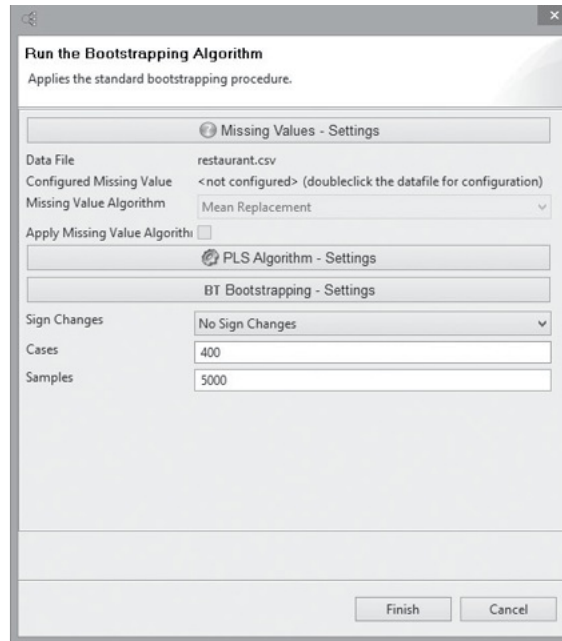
Run the Bootstrapping Algorithm

Applies the standard bootstrapping procedure.

Missing Values - Settings

Data File restaurant.csv

Configured Missing Value <not configured> (doubleclick the datafile for configuration)

Missing Value Algorithm Mean Replacement

Apply Missing Value Algorithi

PLS Algorithm - Settings

BT Bootstrapping - Settings

Sign Changes No Sign Changes

Cases 400

Samples 5000

Finish Cancel